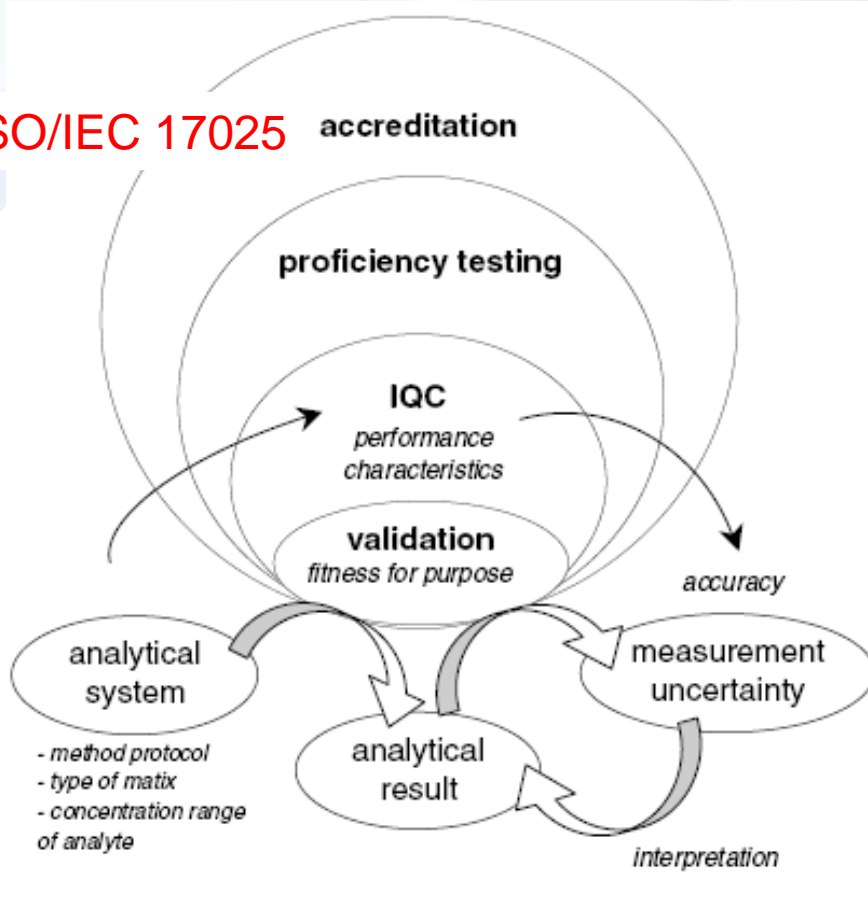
SO/IEC 17025

accreditation

proficiency testing

IQC
performance characteristics

validation
fitness for purpose

accuracy

analytical system

- method protocol
- type of matix
- concentration range of analyte

analytical result

measurement uncertainty

interpretation